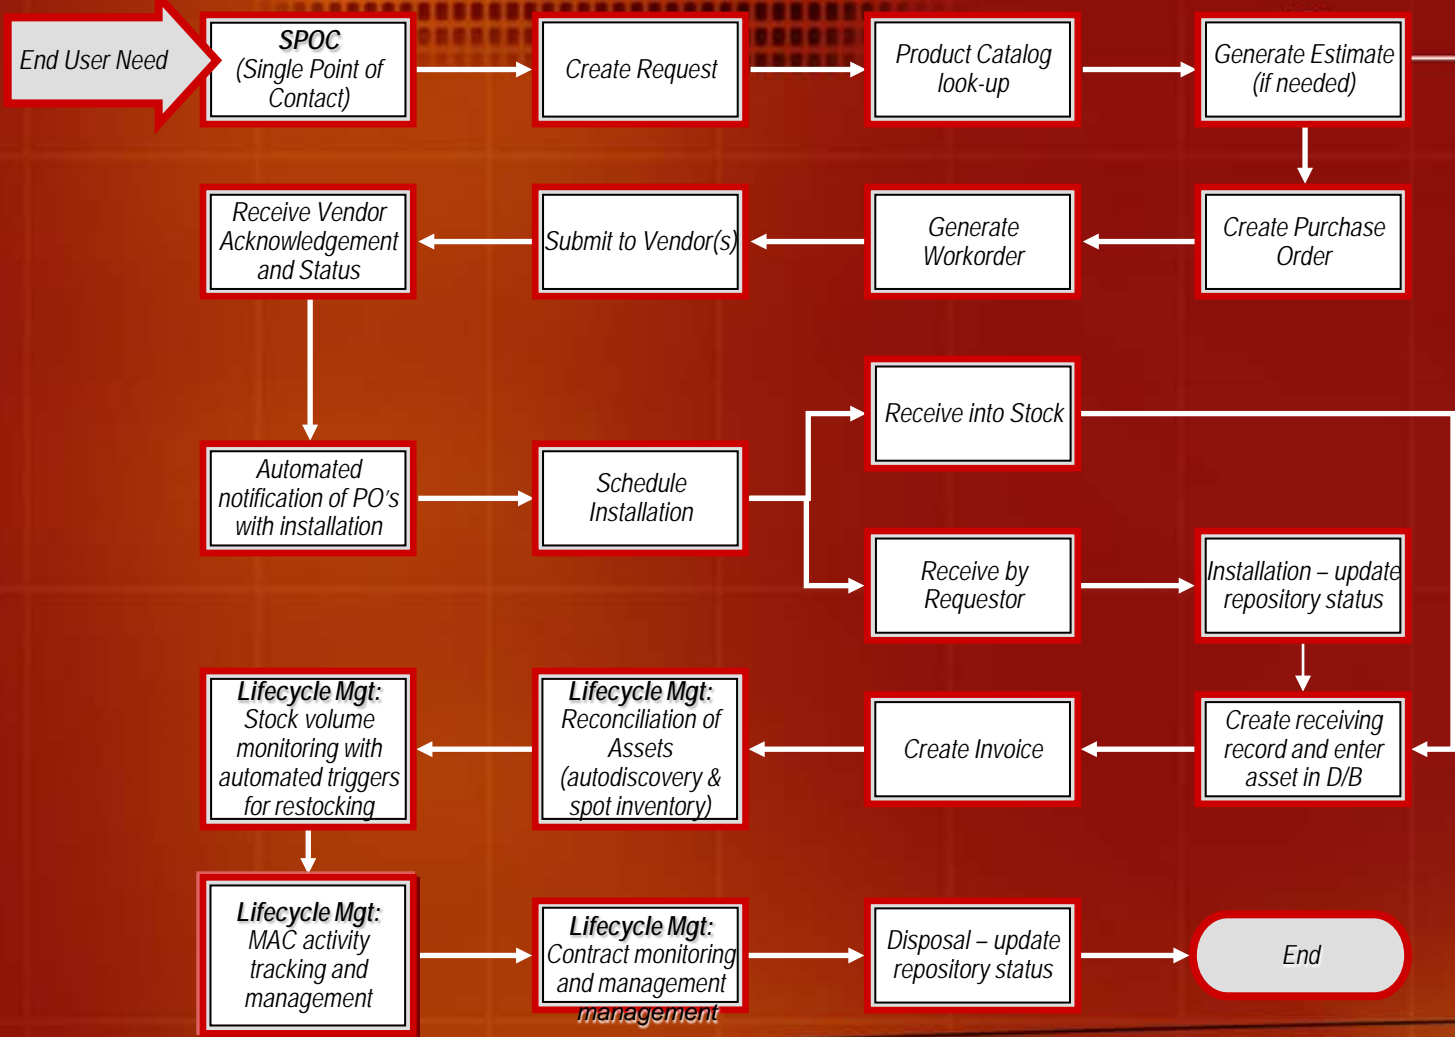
End User Need

SPOC
(Single Point of Contact)

Create Request

Product Catalog look-up

Generate Estimate (if needed)

Create Purchase Order

Generate Workorder

Submit to Vendor(s)

Receive Vendor Acknowledgement and Status

Automated notification of PO's with installation

Schedule Installation

Receive into Stock

Receive by Requestor

Installation – update repository status

Create receiving record and enter asset in D/B

Create Invoice

Lifecycle Mgt: Reconciliation of Assets (autodiscovery & spot inventory)

Lifecycle Mgt: Stock volume monitoring with automated triggers for restocking

Lifecycle Mgt: MAC activity tracking and management

Lifecycle Mgt: Contract monitoring and management
management

Disposal – update repository status

End